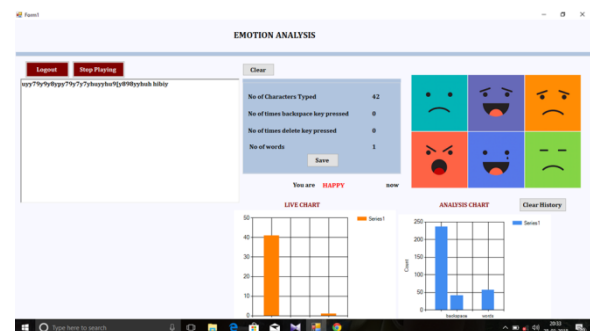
Form1

EMOTION ANALYSIS

Logout
Stop Playing
Clear

uyy7i9y9y8ypy79y7y7yhuyyhu9jy898yyhub hibiy

| No of Characters Typed | 42 |
|---|---|
| No of times backspace key pressed | 0 |
| No of times delete key pressed | 0 |
| No of words | 1 |

Save

You are HAPPY now

LIVE CHART
Series1
50
40
30
20
10
0

ANALYSIS CHART
Clear History
Series1
250
200
150
100
50
0
Count
backspace
words

Type here to search